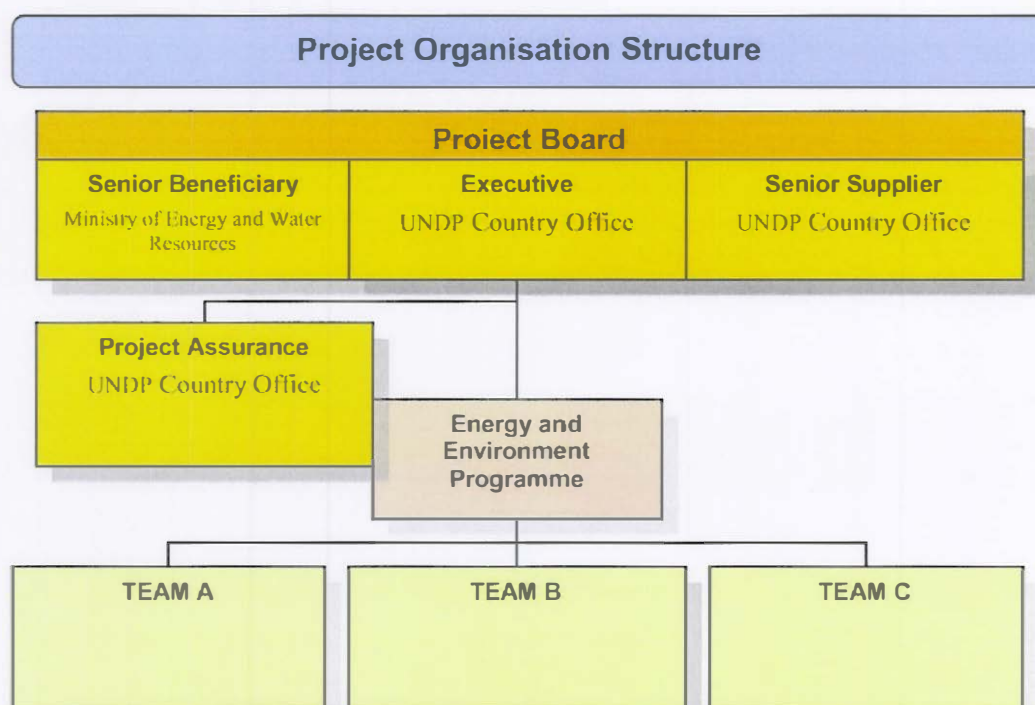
Project Organisation Structure

Proiect Board

Senior Beneficiary
Ministry of Energy and Water Resources

Executive
UNDP Country Office

Senior Supplier
UNDP Country Office

Project Assurance
UNDP Country Office

Energy and Environment Programme

TEAM A

TEAM B

TEAM C